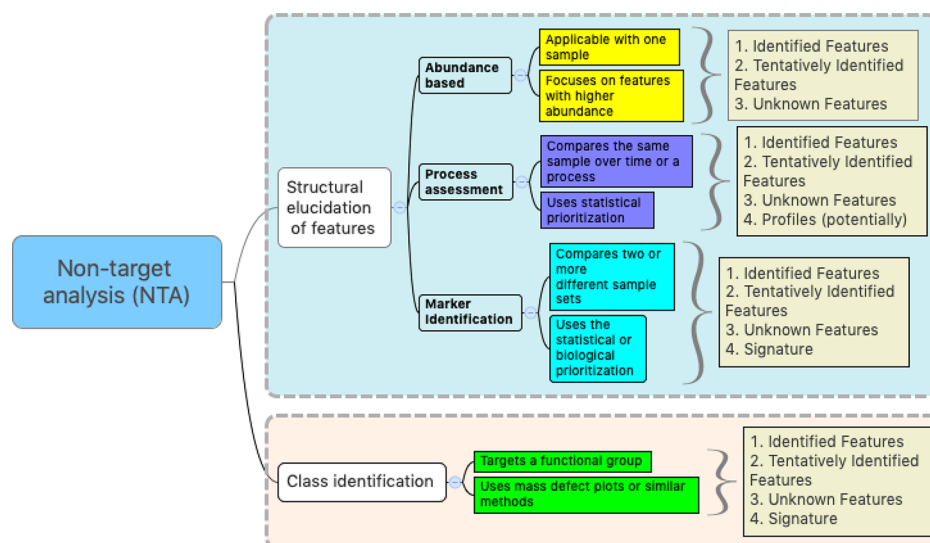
Non-target analysis (NTA)

Structural elucidation of features

Abundance based

Applicable with one sample

Focuses on features with higher abundance

1. Identified Features
2. Tentatively Identified Features
3. Unknown Features

Process assessment

Compares the same sample over time or a process

Uses statistical prioritization

1. Identified Features
2. Tentatively Identified Features
3. Unknown Features
4. Profiles (potentially)

Marker Identification

Compares two or more different sample sets

Uses the statistical or biological prioritization

1. Identified Features
2. Tentatively Identified Features
3. Unknown Features
4. Signature

Class identification

Targets a functional group

Uses mass defect plots or similar methods

1. Identified Features
2. Tentatively Identified Features
3. Unknown Features
4. Signature